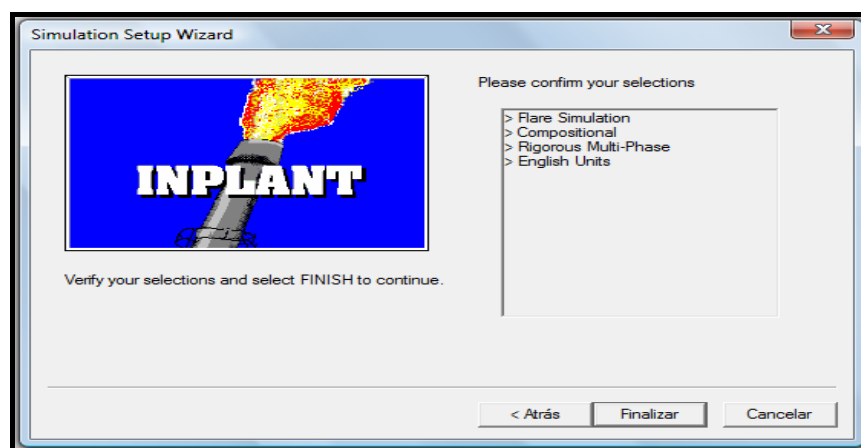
Simulation Setup Wizard

INPLANT

Verify your selections and select FINISH to continue.

Please confirm your selections

> Flare Simulation
> Compositional
> Rigorous Multi-Phase
> English Units

< Atrás
Finalizar
Cancelar